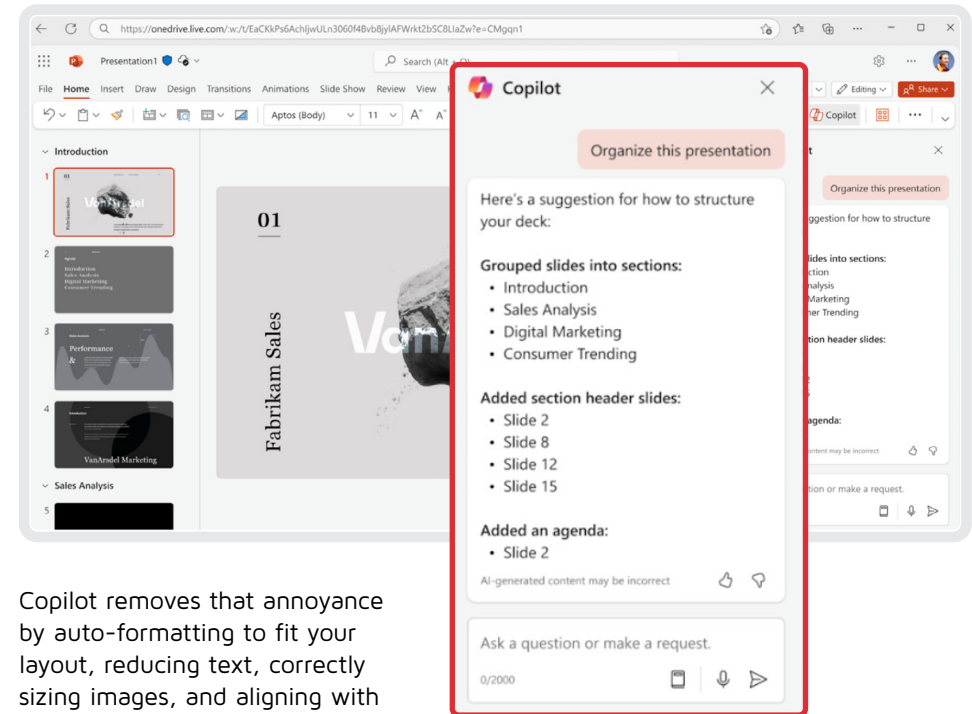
https://onedrive.live.com/:w:/t/EaCKkPs6AchljwULn3060f4Bvb8jylAFWrkt2bSC8LlaZw?e=CMgqn1

Presentation1 Search (Alt + Q)

File Home Insert Draw Design Transitions Animations Slide Show Review View

Aptos (Body) 11

Editing Share Copilot

Introduction

1 01 Fabrikam Sales VanArsdel

2 Agenda Introduction Sales Analysis Digital Marketing Consumer Trending

3 Sales Analysis Performance &

4 Introduction VanArsdel Marketing

Sales Analysis

5

01

Fabrikam Sales

VanA

Copilot

Organize this presentation

Here's a suggestion for how to structure your deck:

Grouped slides into sections:
• Introduction
• Sales Analysis
• Digital Marketing
• Consumer Trending

Added section header slides:
• Slide 2
• Slide 8
• Slide 12
• Slide 15

Added an agenda:
• Slide 2

AI-generated content may be incorrect

Ask a question or make a request.

0/2000

Organize this presentation

uggestion for how to structure

lides into sections:
ction
alysis
Marketing
ner Trending

tion header slides:

agenda:

ontent may be incorrect

ion or make a request.

Copilot removes that annoyance by auto-formatting to fit your layout, reducing text, correctly sizing images, and aligning with